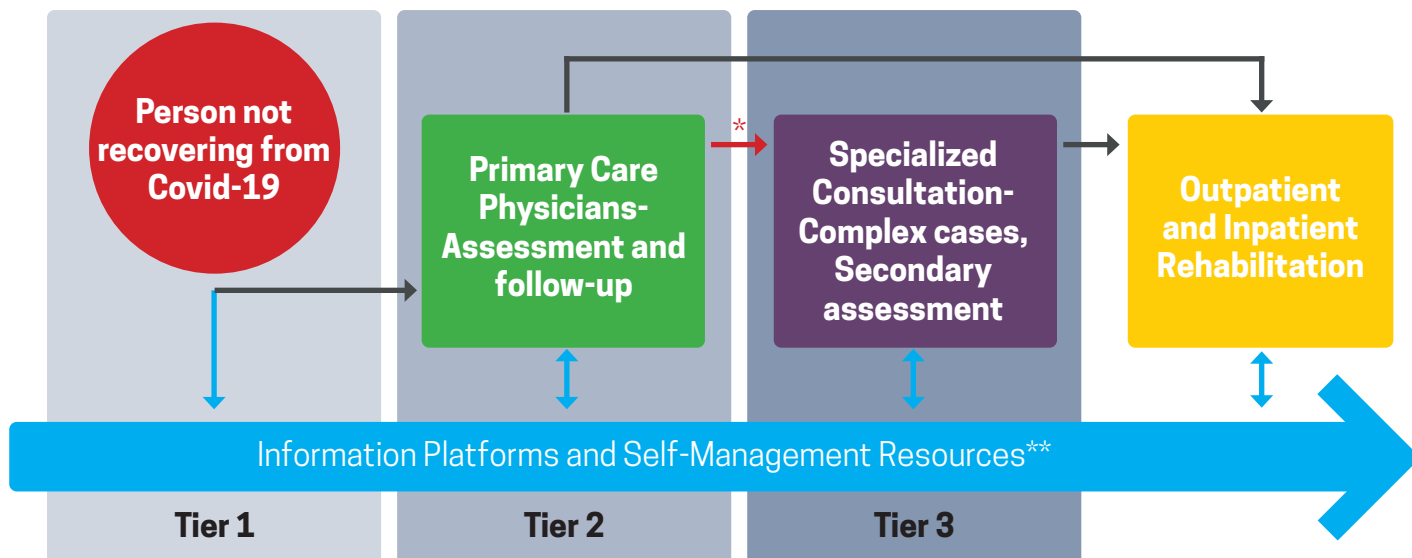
Person not recovering from Covid-19

Primary Care Physicians-Assessment and follow-up

*

Specialized Consultation-Complex cases, Secondary assessment

Outpatient and Inpatient Rehabilitation

Information Platforms and Self-Management Resources**

Tier 1

Tier 2

Tier 3